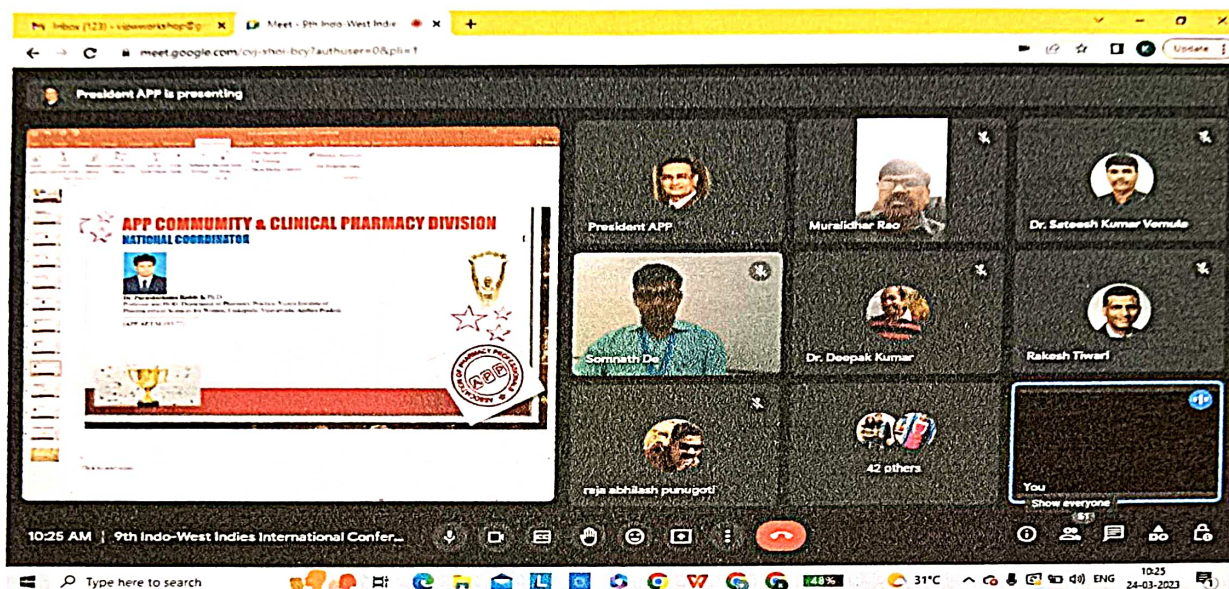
Inbox (123) - vipsworkshop@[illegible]
Meet - 9th Indo-West Indie
meet.google.com/cvj-shoi-bcy?authuser=0&pli=1
Update

President APP is presenting

APP COMMUNITY & CLINICAL PHARMACY DIVISION
NATIONAL COORDINATOR

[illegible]

APP

President APP
Muralidhar Rao
Dr. Sateesh Kumar Vemula
Somnath De
Dr. Deepak Kumar
Rakesh Tiwari
raja abhilash punugoti
42 others
You
Show everyone
61

10:25 AM | 9th Indo-West Indies International Confer...

Type here to search
48%
31°C
ENG
10:25
24-03-2023